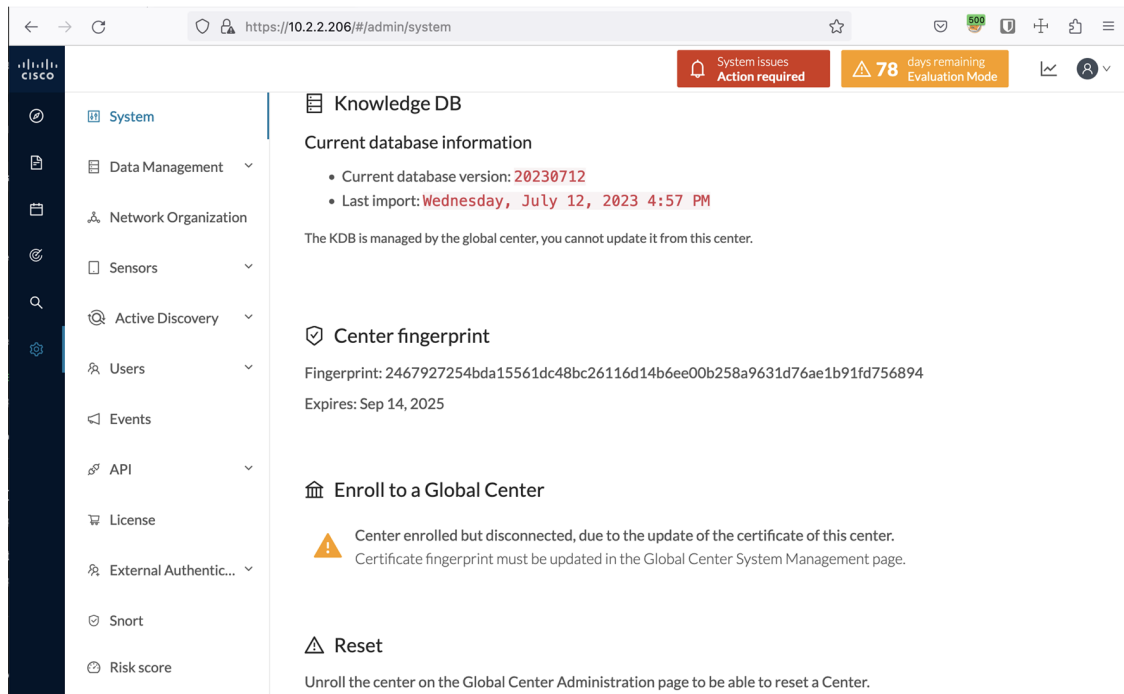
https://10.2.2.206/#/admin/system

500

cisco

System issues
Action required

78 days remaining
Evaluation Mode

System

Data Management

Network Organization

Sensors

Active Discovery

Users

Events

API

License

External Authentic...

Snort

Risk score

Knowledge DB

Current database information

• Current database version: 20230712
• Last import: Wednesday, July 12, 2023 4:57 PM

The KDB is managed by the global center, you cannot update it from this center.

Center fingerprint

Fingerprint: 2467927254bda15561dc48bc26116d14b6ee00b258a9631d76ae1b91fd756894

Expires: Sep 14, 2025

Enroll to a Global Center

Center enrolled but disconnected, due to the update of the certificate of this center.
Certificate fingerprint must be updated in the Global Center System Management page.

Reset

Unroll the center on the Global Center Administration page to be able to reset a Center.